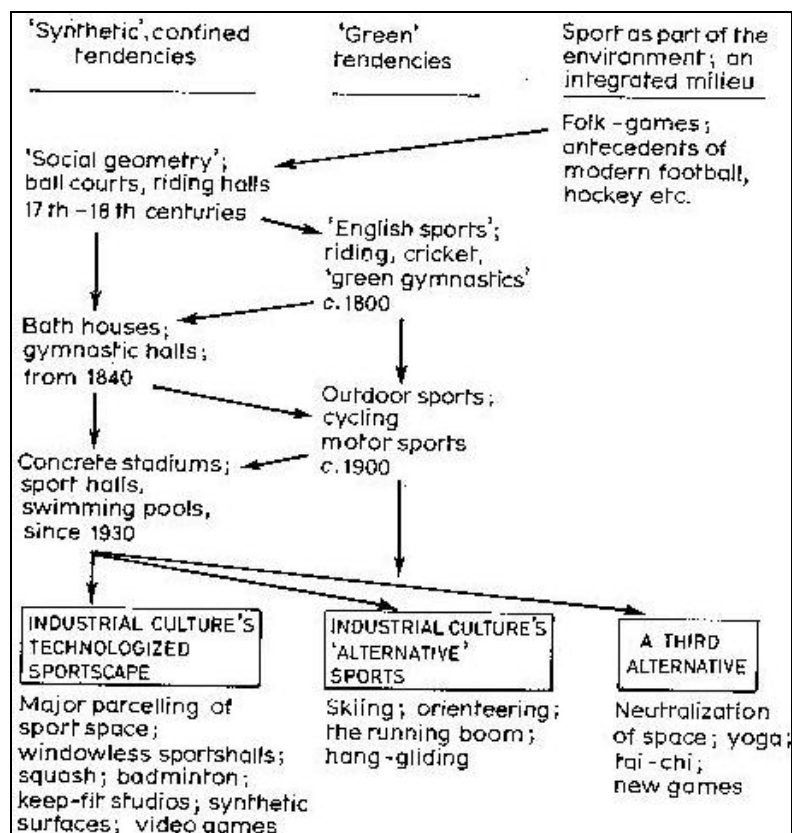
'Synthetic', confined tendencies

'Green' tendencies

Sport as part of the environment; an integrated milieu

Folk-games; antecedents of modern football, hockey etc.

'Social geometry'; ball courts, riding halls 17 th – 18 th centuries

'English sports'; riding, cricket, 'green gymnastics' c. 1800

Bath houses; gymnastic halls; from 1840

Outdoor sports; cycling motor sports c. 1900

Concrete stadiums; sport halls, swimming pools, since 1930

INDUSTRIAL CULTURE'S TECHNOLOGIZED SPORTSCAPE

INDUSTRIAL CULTURE'S 'ALTERNATIVE' SPORTS

A THIRD ALTERNATIVE

Major parcelling of sport space; windowless sportshalls; squash; badminton; keep-fit studios; synthetic surfaces; video games

Skiing; orienteering; the running boom; hang-gliding

Neutralization of space; yoga; tai-chi; new games